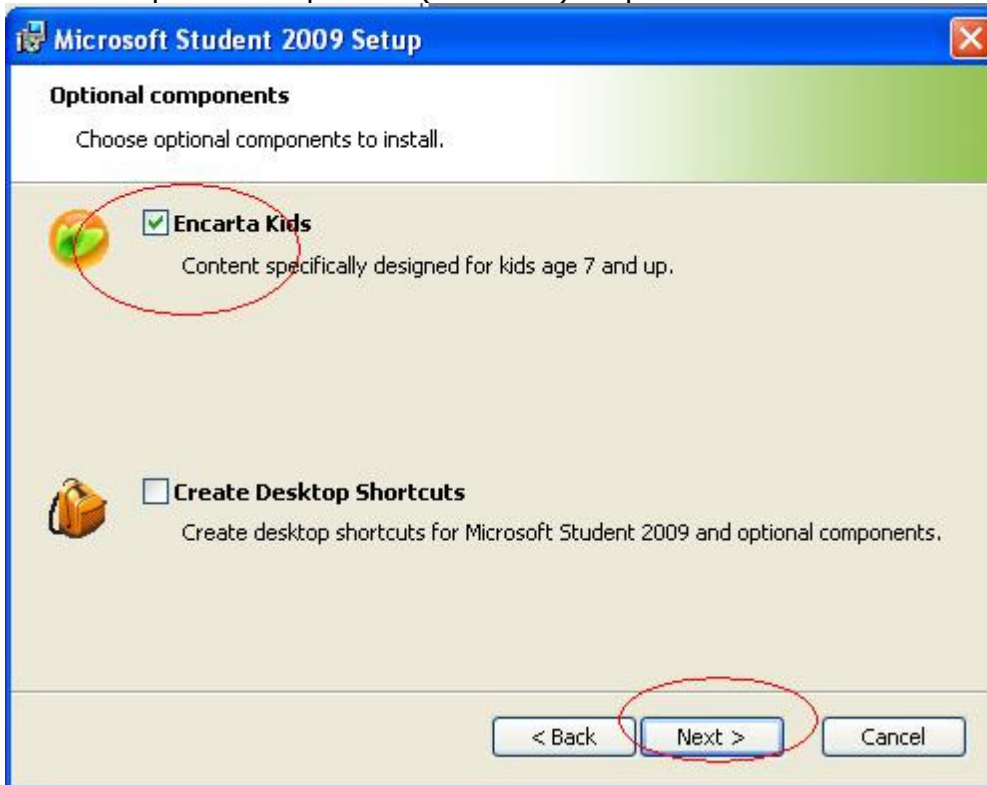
Microsoft Student 2009 Setup

Optional components

Choose optional components to install.

Encarta Kids

Content specifically designed for kids age 7 and up.

Create Desktop Shortcuts

Create desktop shortcuts for Microsoft Student 2009 and optional components.

< Back

Next >

Cancel